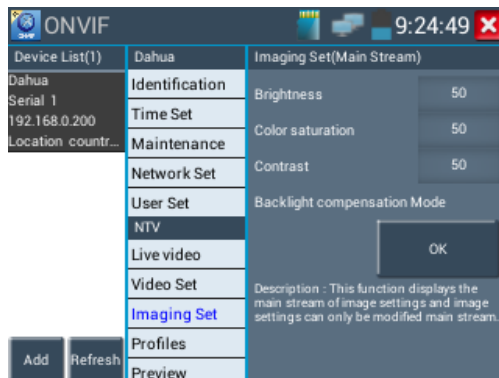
ONVIF

9:24:49

Device List(1)

Dahua
Serial 1
192.168.0.200
Location countr...

Dahua

Identification

Time Set

Maintenance

Network Set

User Set

NTV

Live video

Video Set

Imaging Set

Profiles

Preview

Imaging Set(Main Stream)

Brightness 50

Color saturation 50

Contrast 50

Backlight compensation Mode

OK

Description : This function displays the main stream of image settings and image settings can only be modified main stream.

Add

Refresh